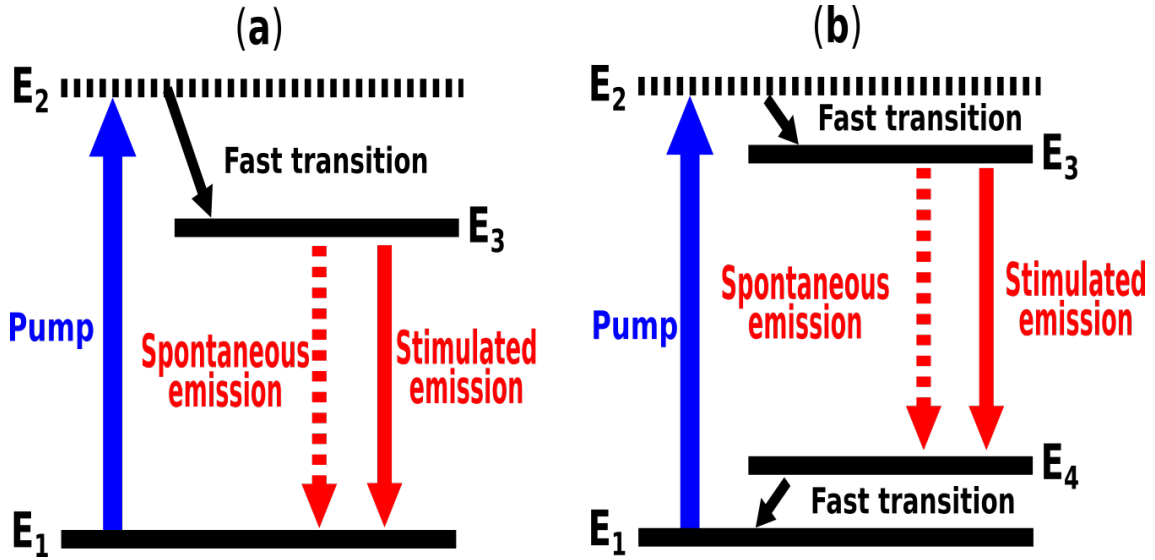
(a)

$E_2$

Fast transition

$E_3$

Pump

Spontaneous emission

Stimulated emission

$E_1$

(b)

$E_2$

Fast transition

$E_3$

Pump

Spontaneous emission

Stimulated emission

$E_4$

Fast transition

$E_1$